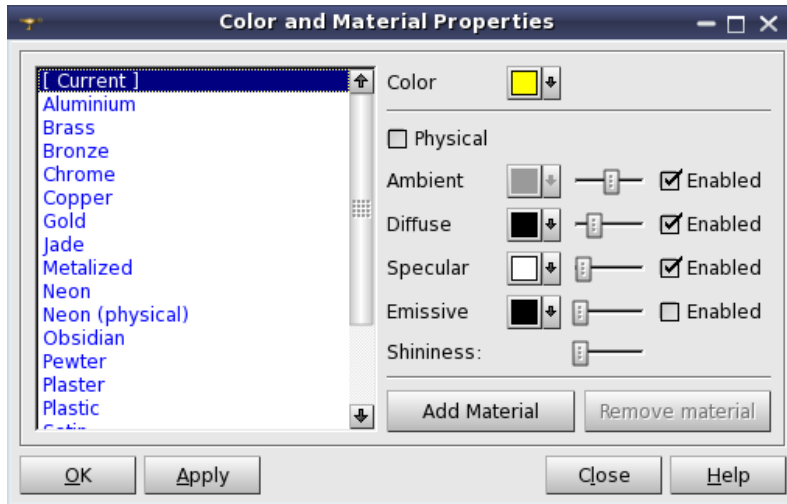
Color and Material Properties

[ Current ]
Aluminium
Brass
Bronze
Chrome
Copper
Gold
Jade
Metalized
Neon
Neon (physical)
Obsidian
Pewter
Plaster
Plastic
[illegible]

Color

Physical

Ambient Enabled
Diffuse Enabled
Specular Enabled
Emissive Enabled
Shininess:

Add Material
Remove material

OK
Apply
Close
Help